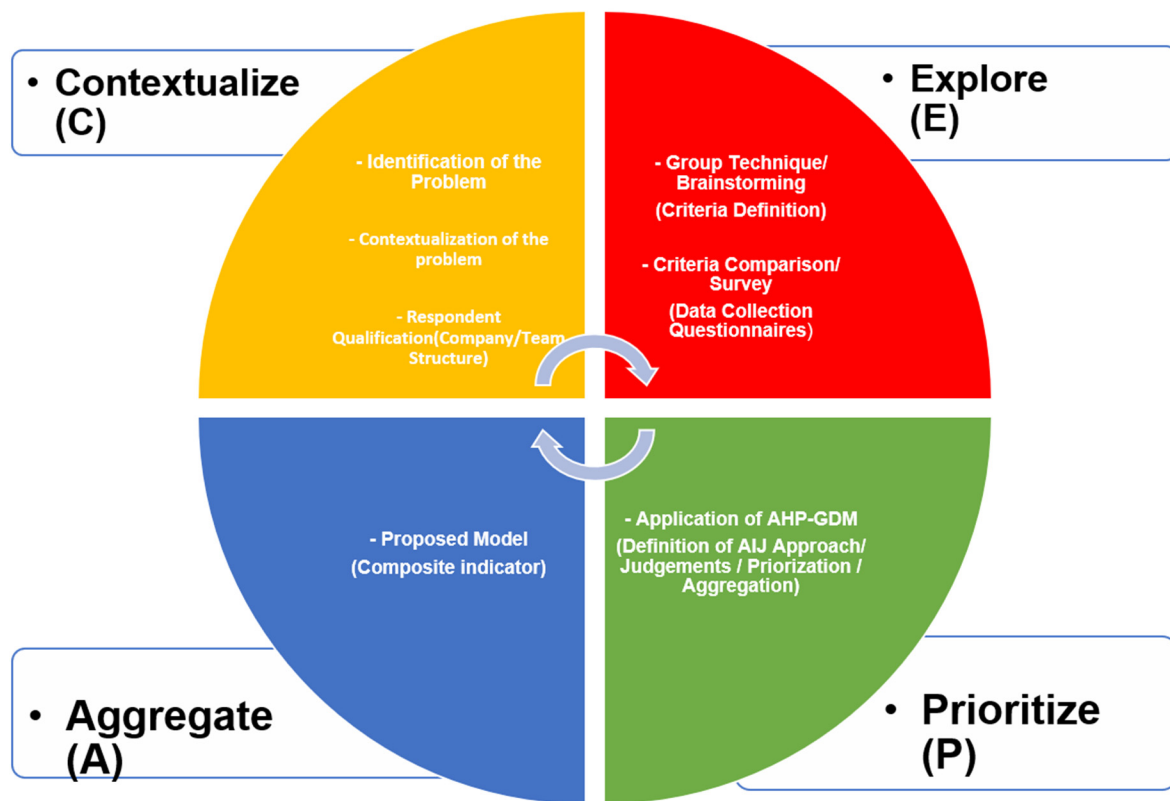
• Contextualize (C)

• Explore (E)

- Identification of the Problem

- Contextualization of the problem

- Respondent Qualification(Company/Team Structure)

- Group Technique/ Brainstorming

(Criteria Definition)

- Criteria Comparison/ Survey

(Data Collection Questionnaires)

- Proposed Model

(Composite indicator)

- Application of AHP-GDM

(Definition of AIJ Approach/ Judgements / Priorization / Aggregation)

• Aggregate (A)

• Prioritize (P)